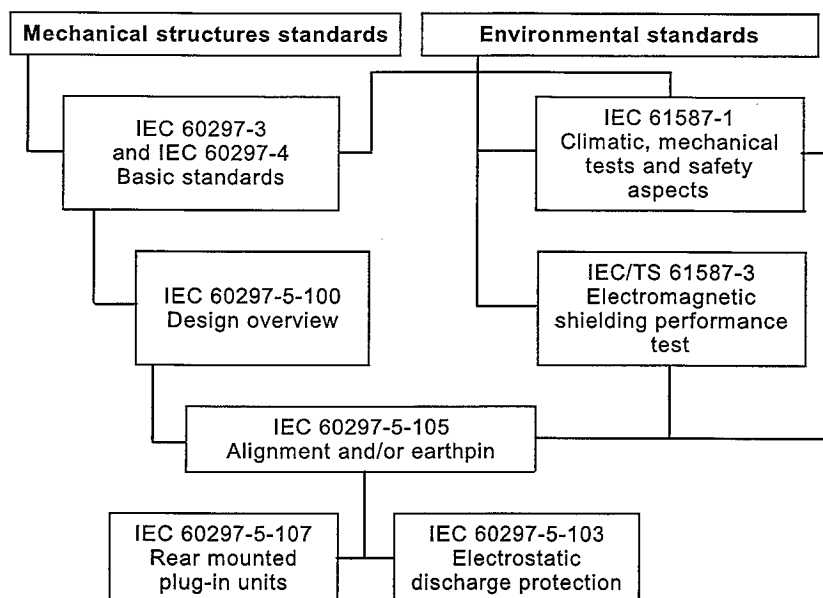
Mechanical structures standards

Environmental standards

IEC 60297-3
and IEC 60297-4
Basic standards

IEC 61587-1
Climatic, mechanical tests and safety aspects

IEC 60297-5-100
Design overview

IEC/TS 61587-3
Electromagnetic shielding performance test

IEC 60297-5-105
Alignment and/or earthpin

IEC 60297-5-107
Rear mounted plug-in units

IEC 60297-5-103
Electrostatic discharge protection